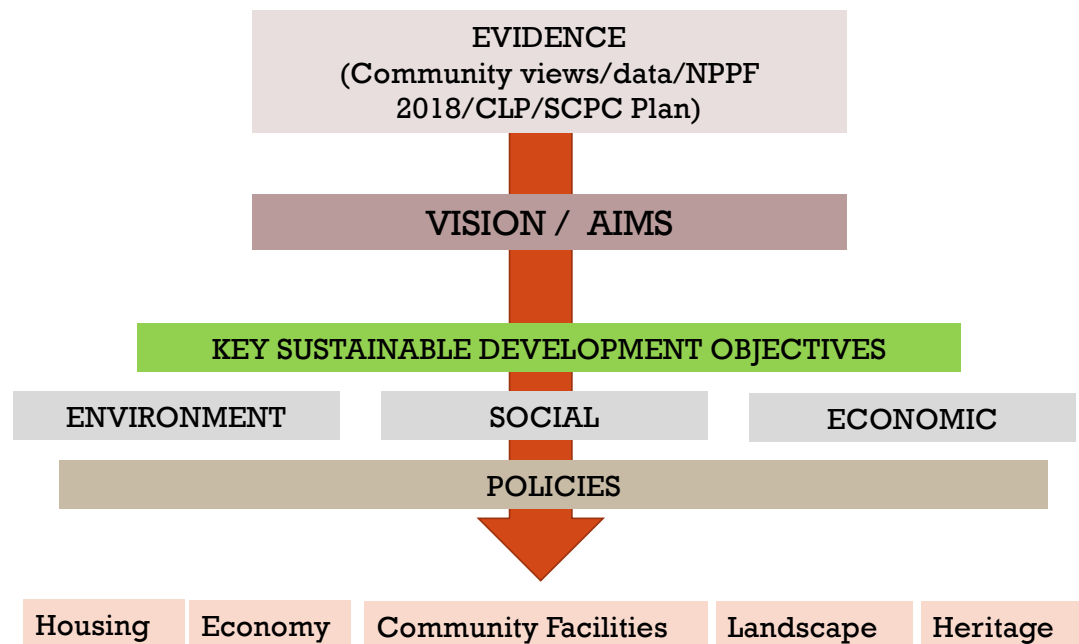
EVIDENCE
(Community views/data/NPPF 2018/CLP/SCPC Plan)

VISION / AIMS

KEY SUSTAINABLE DEVELOPMENT OBJECTIVES

ENVIRONMENT

SOCIAL

ECONOMIC

POLICIES

Housing

Economy

Community Facilities

Landscape

Heritage